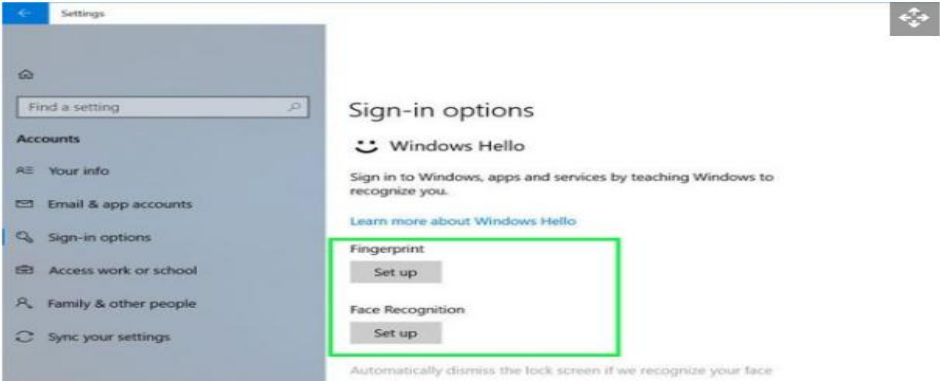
Settings

Find a setting

Accounts

Your info

Email & app accounts

Sign-in options

Access work or school

Family & other people

Sync your settings

Sign-in options

Windows Hello

Sign in to Windows, apps and services by teaching Windows to recognize you.

Learn more about Windows Hello

Fingerprint

Set up

Face Recognition

Set up

Automatically dismiss the lock screen if we recognize your face